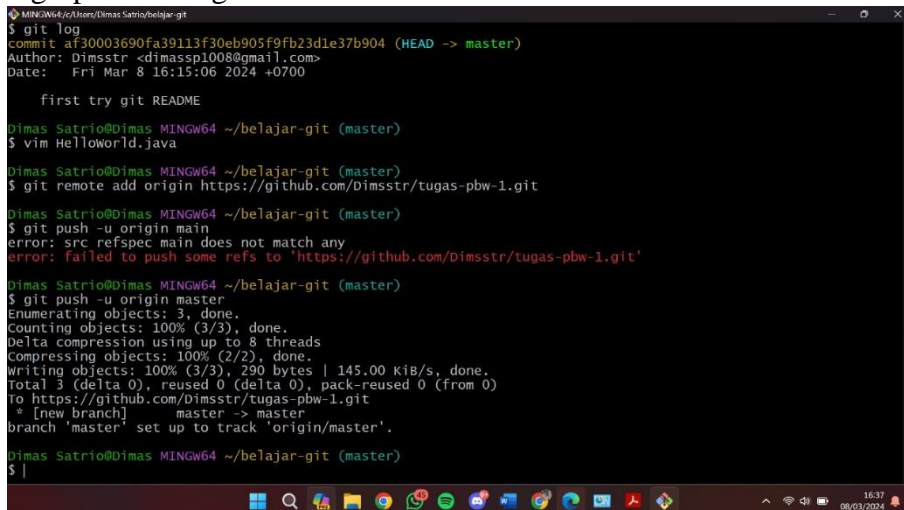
MINGW64:/c/Users/Dimas Satrio/belajar-git
$ git log
commit af30003690fa39113f30eb905f9fb23d1e37b904 (HEAD -> master)
Author: Dimsstr <dimassp1008@gmail.com>
Date:   Fri Mar 8 16:15:06 2024 +0700

    first try git README

Dimas Satrio@Dimas MINGW64 ~/belajar-git (master)
$ vim HelloWorld.java

Dimas Satrio@Dimas MINGW64 ~/belajar-git (master)
$ git remote add origin https://github.com/Dimsstr/tugas-pbw-1.git

Dimas Satrio@Dimas MINGW64 ~/belajar-git (master)
$ git push -u origin main
error: src refspec main does not match any
error: failed to push some refs to 'https://github.com/Dimsstr/tugas-pbw-1.git'

Dimas Satrio@Dimas MINGW64 ~/belajar-git (master)
$ git push -u origin master
Enumerating objects: 3, done.
Counting objects: 100% (3/3), done.
Delta compression using up to 8 threads
Compressing objects: 100% (2/2), done.
Writing objects: 100% (3/3), 290 bytes | 145.00 KiB/s, done.
Total 3 (delta 0), reused 0 (delta 0), pack-reused 0 (from 0)
To https://github.com/Dimsstr/tugas-pbw-1.git
 * [new branch]      master -> master
branch 'master' set up to track 'origin/master'.

Dimas Satrio@Dimas MINGW64 ~/belajar-git (master)
$ |

16:37
08/03/2024